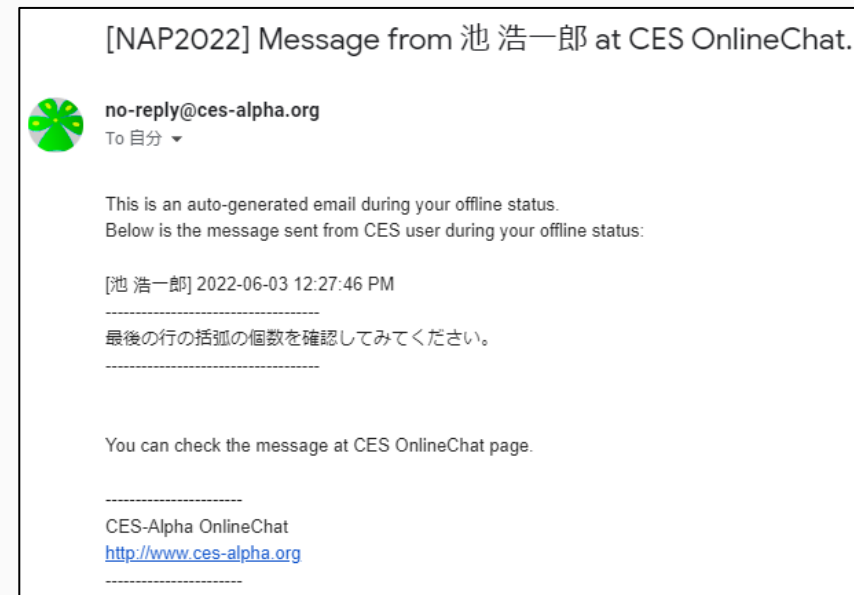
[NAP2022] Message from 池 浩一郎 at CES OnlineChat.

no-reply@ces-alpha.org
To 自分

This is an auto-generated email during your offline status.
Below is the message sent from CES user during your offline status:

[池 浩一郎] 2022-06-03 12:27:46 PM
------------------------------------
最後の行の括弧の個数を確認してみてください。
------------------------------------

You can check the message at CES OnlineChat page.

-----------------------
CES-Alpha OnlineChat
http://www.ces-alpha.org
-----------------------